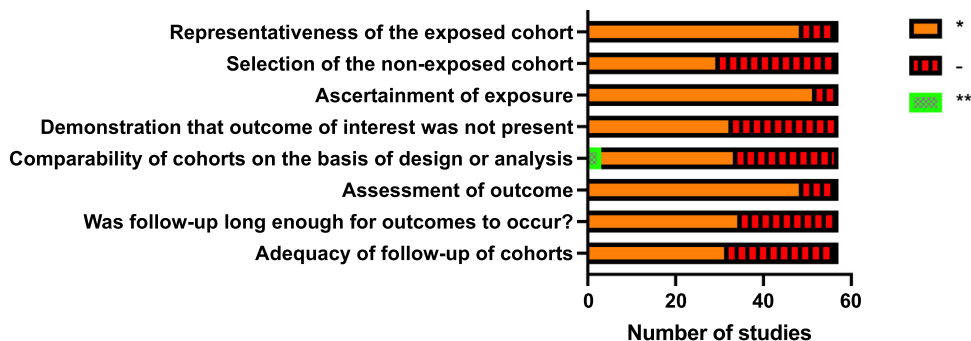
Representativeness of the exposed cohort
Selection of the non-exposed cohort
Ascertainment of exposure
Demonstration that outcome of interest was not present
Comparability of cohorts on the basis of design or analysis
Assessment of outcome
Was follow-up long enough for outcomes to occur?
Adequacy of follow-up of cohorts

0 20 40 60

Number of studies

*
-
**